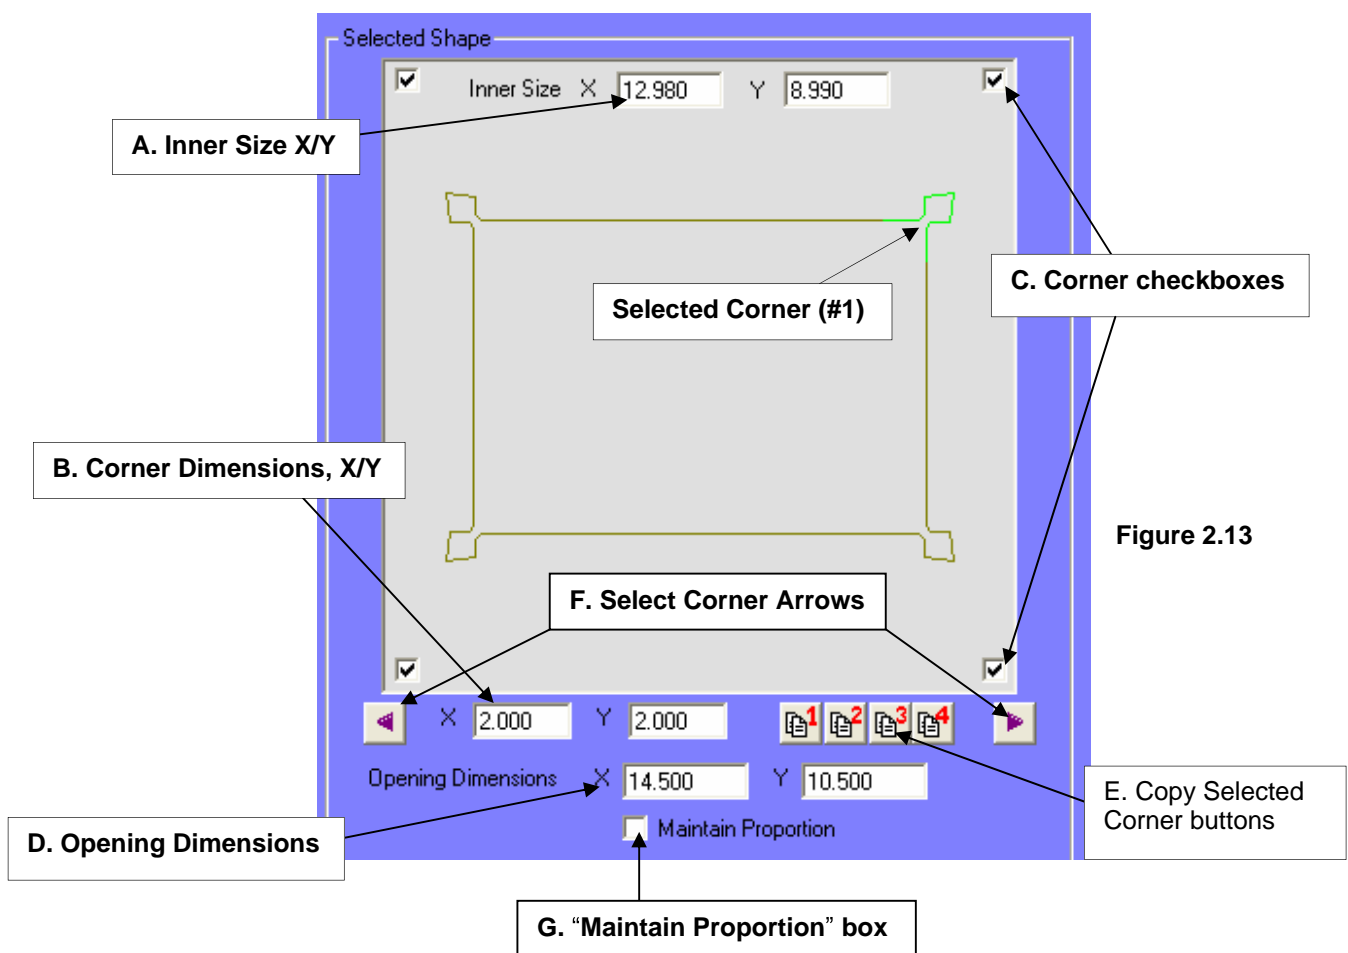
Selected Shape

Inner Size X 12.980 Y 8.990

A. Inner Size X/Y

C. Corner checkboxes

Selected Corner (#1)

B. Corner Dimensions, X/Y

Figure 2.13

F. Select Corner Arrows

X 2.000 Y 2.000

1 2 3 4

Opening Dimensions X 14.500 Y 10.500

E. Copy Selected Corner buttons

D. Opening Dimensions

Maintain Proportion

G. “Maintain Proportion” box